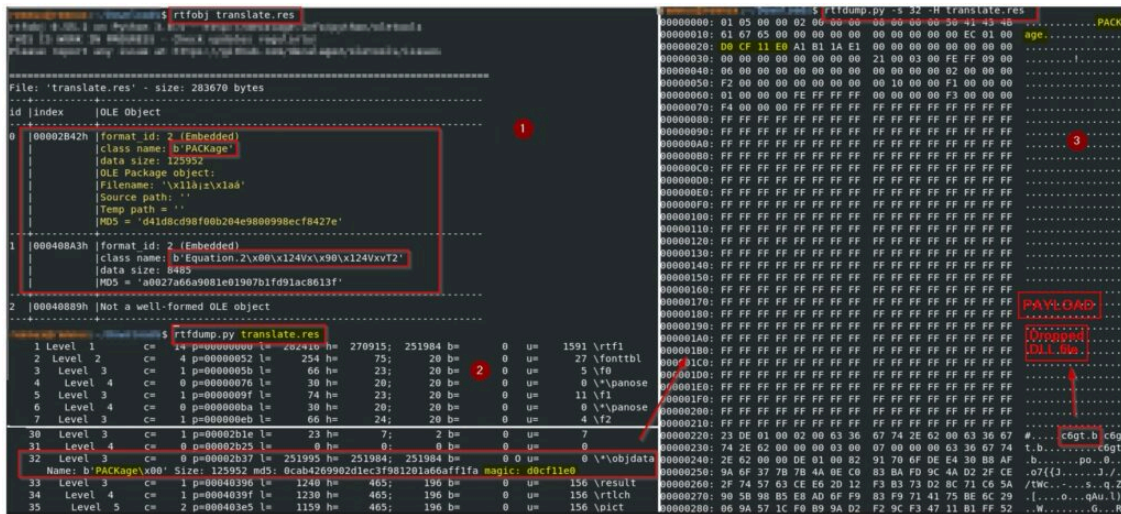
$ rtfobj translate.res

File: 'translate.res' - size: 283670 bytes

id |index |OLE Object

0 |00002B42h |format_id: 2 (Embedded)
|class name: b'PACKage'
|data size: 125952
|OLE Package object:
|Filename: '\x11à¡±\x1aá'
|Source path: ''
|Temp path = ''
|MD5 = 'd41d8cd98f00b204e9800998ecf8427e'

1 |000408A3h |format_id: 2 (Embedded)
|class name: b'Equation.2\x00\x124Vx\x90\x124VxvT2'
|data size: 8485
|MD5 = 'a0027a66a9081e01907b1fd91ac8613f'

2 |00040889h |Not a well-formed OLE object

1

$ rtfdump.py translate.res

| | | | | | | | | | | |
|---|---|---|---|---|---|---|---|---|---|---|
| 1 Level 1 | c= | 14 p=00000000 l= | 282416 h= | 270915; | 251984 b= | 0 | u= | 1591 | \rtf1 |
| 2 Level 2 | c= | 4 p=00000052 l= | 254 h= | 75; | 20 b= | 0 | u= | 27 | \fonttbl |
| 3 Level 3 | c= | 1 p=0000005b l= | 66 h= | 23; | 20 b= | 0 | u= | 5 | \f0 |
| 4 Level 4 | c= | 0 p=00000076 l= | 30 h= | 20; | 20 b= | 0 | u= | 0 | \*\panose |
| 5 Level 3 | c= | 1 p=0000009f l= | 74 h= | 23; | 20 b= | 0 | u= | 11 | \f1 |
| 6 Level 4 | c= | 0 p=000000ba l= | 30 h= | 20; | 20 b= | 0 | u= | 0 | \*\panose |
| 7 Level 3 | c= | 1 p=000000eb l= | 66 h= | 24; | 20 b= | 0 | u= | 4 | \f2 |
| 30 Level 3 | c= | 1 p=00002b1e l= | 23 h= | 7; | 2 b= | 0 | u= | 7 | |
| 31 Level 4 | c= | 0 p=00002b25 l= | 0 h= | 0; | 0 b= | 0 | u= | 0 | |
| 32 Level 3 | c= | 0 p=00002b37 l= | 251995 h= | 251984; | 251984 b= | 0 | u= | 0 | \*\objdata |
| 33 Level 3 | c= | 1 p=00040396 l= | 1240 h= | 465; | 196 b= | 0 | u= | 156 | \result |
| 34 Level 4 | c= | 1 p=0004039f l= | 1230 h= | 465; | 196 b= | 0 | u= | 156 | \rtlch |
| 35 Level 5 | c= | 2 p=000403e5 l= | 1159 h= | 465; | 196 b= | 0 | u= | 156 | \pict |

Name: b'PACKage\x00' Size: 125952 md5: 0cab4269902d1ec3f981201a66aff1fa magic: d0cf11e0

2

$ rtfdump.py -s 32 -H translate.res
00000000: 01 05 00 00 02 00 00 00 08 00 00 00 50 41 43 4B ........PACK
00000010: 61 67 65 00 00 00 00 00 00 00 00 00 00 EC 01 00 age.
00000020: D0 CF 11 E0 A1 B1 1A E1 00 00 00 00 00 00 00 00
00000030: 00 00 00 00 00 00 00 00 21 00 03 00 FE FF 09 00 ........!.......
00000040: 06 00 00 00 00 00 00 00 00 00 00 00 02 00 00 00
00000050: F2 00 00 00 00 00 00 00 00 10 00 00 F1 00 00 00
00000060: 01 00 00 00 FE FF FF FF 00 00 00 00 F3 00 00 00
00000070: F4 00 00 00 FF FF FF FF FF FF FF FF FF FF FF FF
00000080: FF FF FF FF FF FF FF FF FF FF FF FF FF FF FF FF
00000090: FF FF FF FF FF FF FF FF FF FF FF FF FF FF FF FF
000000A0: FF FF FF FF FF FF FF FF FF FF FF FF FF FF FF FF
000000B0: FF FF FF FF FF FF FF FF FF FF FF FF FF FF FF FF
000000C0: FF FF FF FF FF FF FF FF FF FF FF FF FF FF FF FF
000000D0: FF FF FF FF FF FF FF FF FF FF FF FF FF FF FF FF
000000E0: FF FF FF FF FF FF FF FF FF FF FF FF FF FF FF FF
000000F0: FF FF FF FF FF FF FF FF FF FF FF FF FF FF FF FF
00000100: FF FF FF FF FF FF FF FF FF FF FF FF FF FF FF FF
00000110: FF FF FF FF FF FF FF FF FF FF FF FF FF FF FF FF
00000120: FF FF FF FF FF FF FF FF FF FF FF FF FF FF FF FF
00000130: FF FF FF FF FF FF FF FF FF FF FF FF FF FF FF FF
00000140: FF FF FF FF FF FF FF FF FF FF FF FF FF FF FF FF
00000150: FF FF FF FF FF FF FF FF FF FF FF FF FF FF FF FF
00000160: FF FF FF FF FF FF FF FF FF FF FF FF FF FF FF FF
00000170: FF FF FF FF FF FF FF FF FF FF FF FF FF FF FF FF
00000180: FF FF FF FF FF FF FF FF FF FF FF FF FF FF FF FF
00000190: FF FF FF FF FF FF FF FF FF FF FF FF FF FF FF FF
000001A0: FF FF FF FF FF FF FF FF FF FF FF FF FF FF FF FF
000001B0: FF FF FF FF FF FF FF FF FF FF FF FF FF FF FF FF
000001C0: FF FF FF FF FF FF FF FF FF FF FF FF FF FF FF FF
000001D0: FF FF FF FF FF FF FF FF FF FF FF FF FF FF FF FF
000001E0: FF FF FF FF FF FF FF FF FF FF FF FF FF FF FF FF
000001F0: FF FF FF FF FF FF FF FF FF FF FF FF FF FF FF FF
00000200: FF FF FF FF FF FF FF FF FF FF FF FF FF FF FF FF
00000210: FF FF FF FF FF FF FF FF FF FF FF FF FF FF FF FF
00000220: 23 DE 01 00 02 00 63 36 67 74 2E 62 00 63 36 67 #.......c6gt.b.c6g
00000230: 74 2E 62 00 00 00 03 00 07 00 00 00 63 36 67 74 t.b.........c6gt
00000240: 2E 62 00 00 0E 01 00 02 51 70 6F DE E4 3B B8 AF .b......po..;..
00000250: 9A 6F 37 7B 78 4A 0E C0 83 BA FD 9C 4A D2 2F CE .o7{xJ......J./.
00000260: 2F 74 57 63 CE E6 2D 12 F3 B3 73 D2 8C 71 C6 5A /tWc..-...s..q.Z
00000270: 90 5B 98 B5 E8 AD 6F F9 83 F9 71 41 75 BE 6C 29 .[....o...qAu.l)
00000280: 06 9A 57 1C F0 B9 9A D2 F2 9C F3 47 11 B1 FF 52 ..W........G...R

3

PAYLOAD

Dropped DLL file